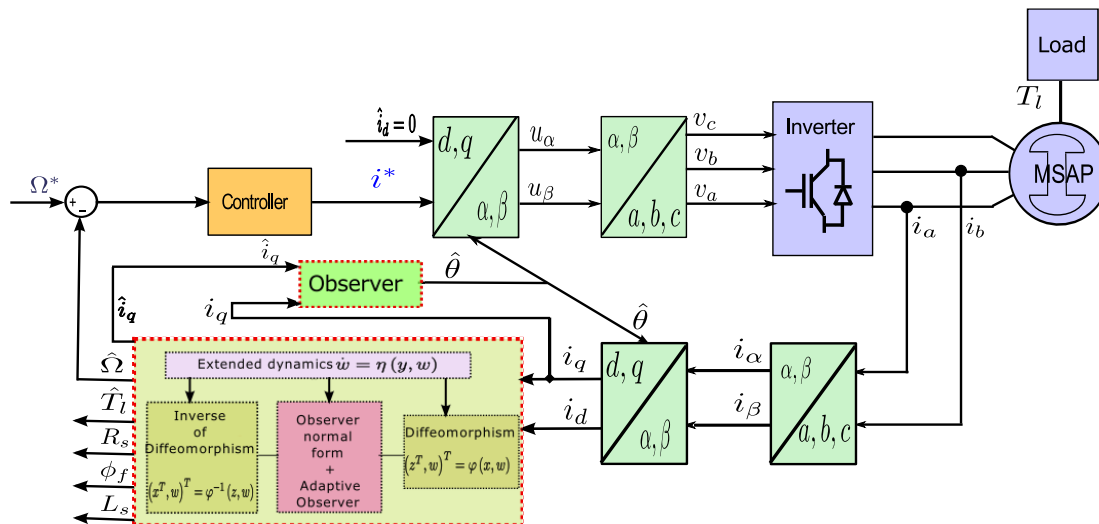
Load

$T_l$

$\hat{i}_d = 0$

$u_\alpha$

$v_c$

Inverter

$d,q$

$\alpha,\beta$

$v_b$

MSAP

$\Omega^*$

+

-

Controller

$i^*$

$u_\beta$

$v_a$

$\alpha,\beta$

$a,b,c$

$i_a$

$i_b$

$\hat{i}_q$

Observer

$\hat{\theta}$

$\hat{i}_q$

$i_q$

$\hat{\theta}$

$\hat{\Omega}$

Extended dynamics $\dot{w} = \eta(y, w)$

$i_q$

$d,q$

$i_\alpha$

$\alpha,\beta$

$\hat{T}_l$

Inverse of Diffeomorphism

$(x^T, w)^T = \varphi^{-1}(z, w)$

Observer normal form + Adaptive Observer

Diffeomorphism

$(z^T, w)^T = \varphi(x, w)$

$i_d$

$\alpha,\beta$

$i_\beta$

$a,b,c$

$R_s$

$\phi_f$

$L_s$